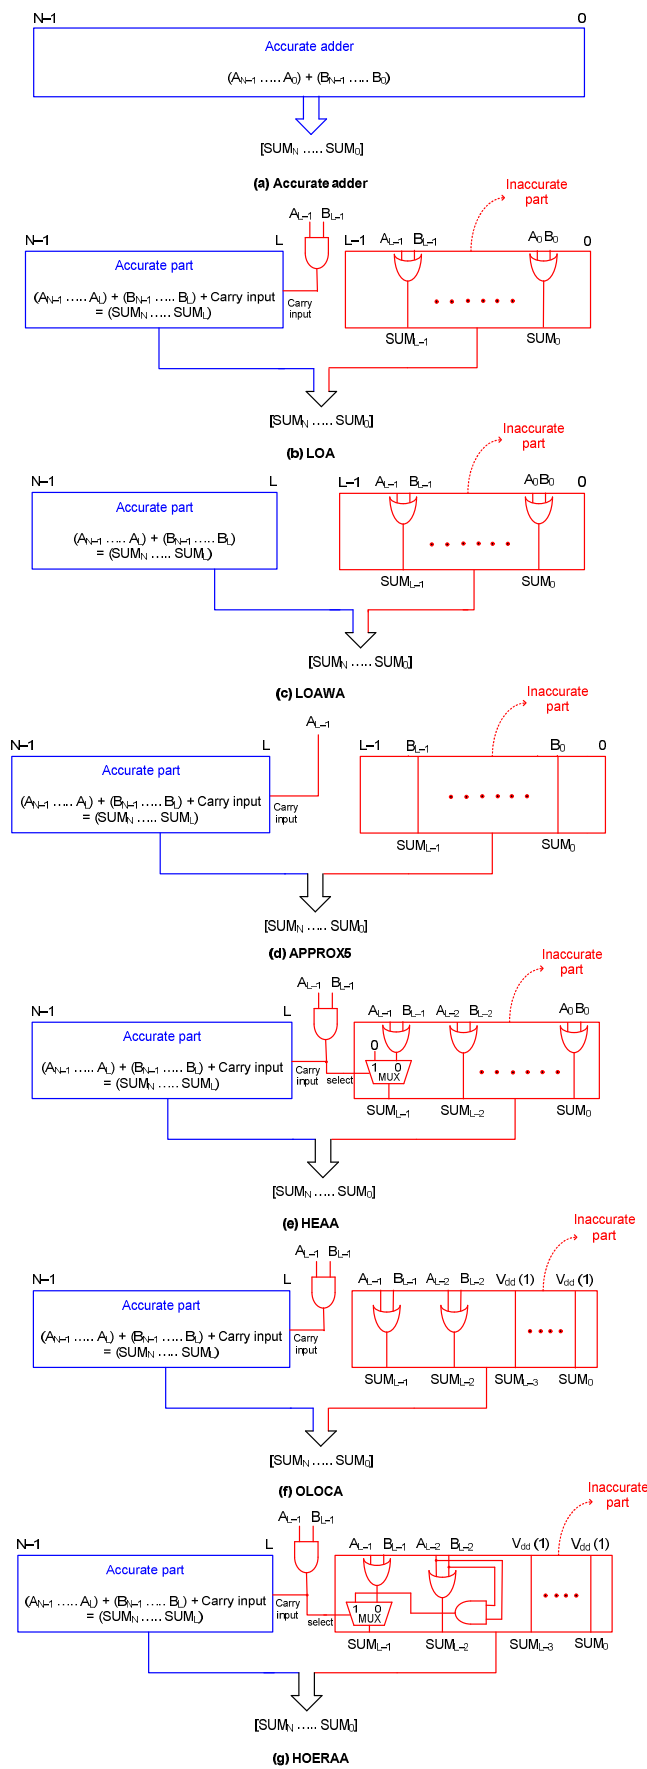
N–1 0

Accurate adder

$(A_{N-1} \ldots A_0) + (B_{N-1} \ldots B_0)$

$[SUM_N \ldots SUM_0]$

(a) Accurate adder

Inaccurate part

$A_{L-1}$ $B_{L-1}$

N–1 L L–1 $A_{L-1}$ $B_{L-1}$ $A_0$ $B_0$ 0

Accurate part

$(A_{N-1} \ldots A_L) + (B_{N-1} \ldots B_L)$ + Carry input $= (SUM_N \ldots SUM_L)$

Carry input

$SUM_{L-1}$ $SUM_0$

$[SUM_N \ldots SUM_0]$

(b) LOA

Inaccurate part

N–1 L L–1 $A_{L-1}$ $B_{L-1}$ $A_0$ $B_0$ 0

Accurate part

$(A_{N-1} \ldots A_L) + (B_{N-1} \ldots B_L)$ $= (SUM_N \ldots SUM_L)$

$SUM_{L-1}$ $SUM_0$

$[SUM_N \ldots SUM_0]$

(c) LOAWA

Inaccurate part

$A_{L-1}$

N–1 L L–1 $B_{L-1}$ $B_0$ 0

Accurate part

$(A_{N-1} \ldots A_L) + (B_{N-1} \ldots B_L)$ + Carry input $= (SUM_N \ldots SUM_L)$

Carry input

$SUM_{L-1}$ $SUM_0$

$[SUM_N \ldots SUM_0]$

(d) APPROX5

Inaccurate part

$A_{L-1}$ $B_{L-1}$

N–1 L $A_{L-1}$ $B_{L-1}$ $A_{L-2}$ $B_{L-2}$ $A_0$ $B_0$

Accurate part

$(A_{N-1} \ldots A_L) + (B_{N-1} \ldots B_L)$ + Carry input $= (SUM_N \ldots SUM_L)$

0 1 0 MUX

Carry input select

$SUM_{L-1}$ $SUM_{L-2}$ $SUM_0$

$[SUM_N \ldots SUM_0]$

(e) HEAA

Inaccurate part

$A_{L-1}$ $B_{L-1}$

N–1 L $A_{L-1}$ $B_{L-1}$ $A_{L-2}$ $B_{L-2}$ $V_{dd}$ (1) $V_{dd}$ (1)

Accurate part

$(A_{N-1} \ldots A_L) + (B_{N-1} \ldots B_L)$ + Carry input $= (SUM_N \ldots SUM_L)$

Carry input

$SUM_{L-1}$ $SUM_{L-2}$ $SUM_{L-3}$ $SUM_0$

$[SUM_N \ldots SUM_0]$

(f) OLOCA

Inaccurate part

$A_{L-1}$ $B_{L-1}$

N–1 L $A_{L-1}$ $B_{L-1}$ $A_{L-2}$ $B_{L-2}$ $V_{dd}$ (1) $V_{dd}$ (1)

Accurate part

$(A_{N-1} \ldots A_L) + (B_{N-1} \ldots B_L)$ + Carry input $= (SUM_N \ldots SUM_L)$

Carry input select

1 0 MUX

$SUM_{L-1}$ $SUM_{L-2}$ $SUM_{L-3}$ $SUM_0$

$[SUM_N \ldots SUM_0]$

(g) HOERAA